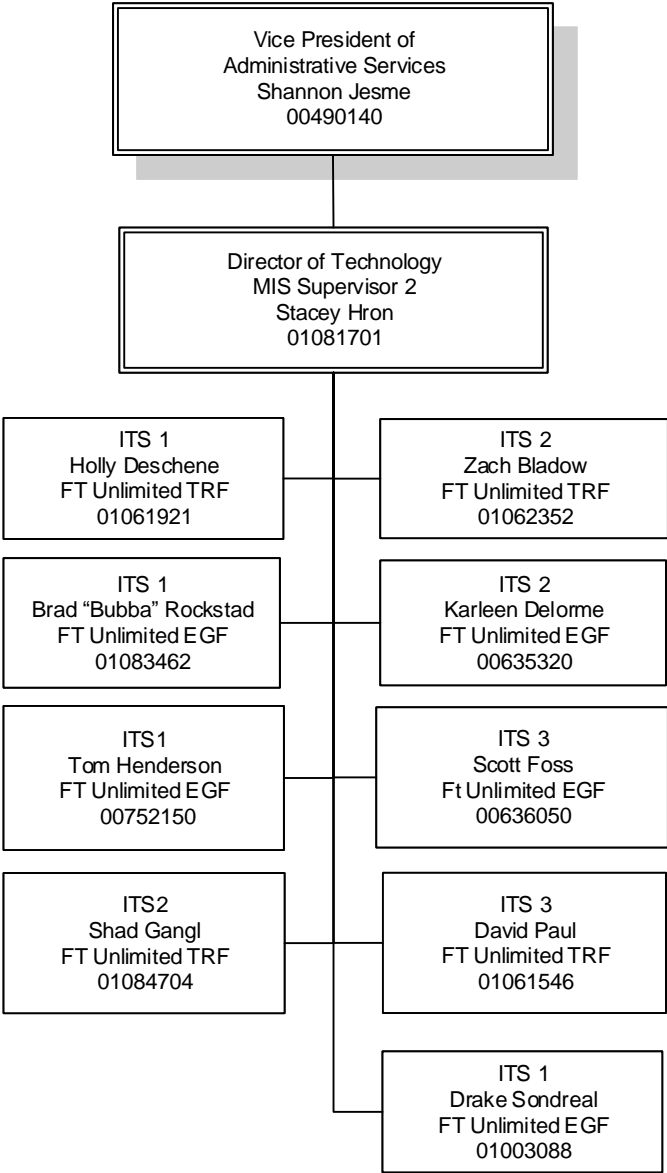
Vice President of
Administrative Services
Shannon Jesme
00490140

Director of Technology
MIS Supervisor 2
Stacey Hron
01081701

ITS 1
Holly Deschene
FT Unlimited TRF
01061921

ITS 2
Zach Bladow
FT Unlimited TRF
01062352

ITS 1
Brad “Bubba” Rockstad
FT Unlimited EGF
01083462

ITS 2
Karleen Delorme
FT Unlimited EGF
00635320

ITS1
Tom Henderson
FT Unlimited EGF
00752150

ITS 3
Scott Foss
Ft Unlimited EGF
00636050

ITS2
Shad Gangl
FT Unlimited TRF
01084704

ITS 3
David Paul
FT Unlimited TRF
01061546

ITS 1
Drake Sondreal
FT Unlimited EGF
01003088